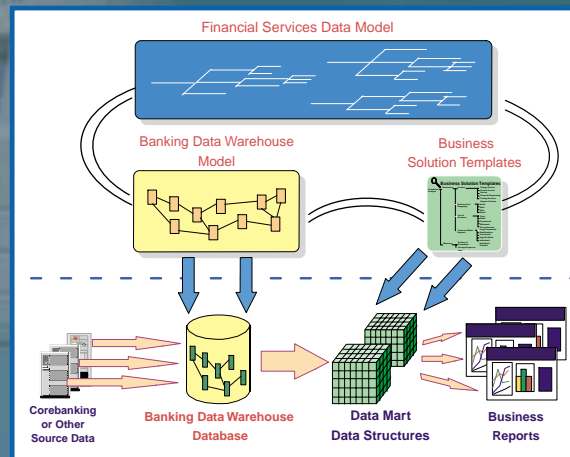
Financial Services Data Model

Banking Data Warehouse Model

Business Solution Templates

Business Solution Templates

Corebanking or Other Source Data

Banking Data Warehouse Database

Data Mart Data Structures

Business Reports